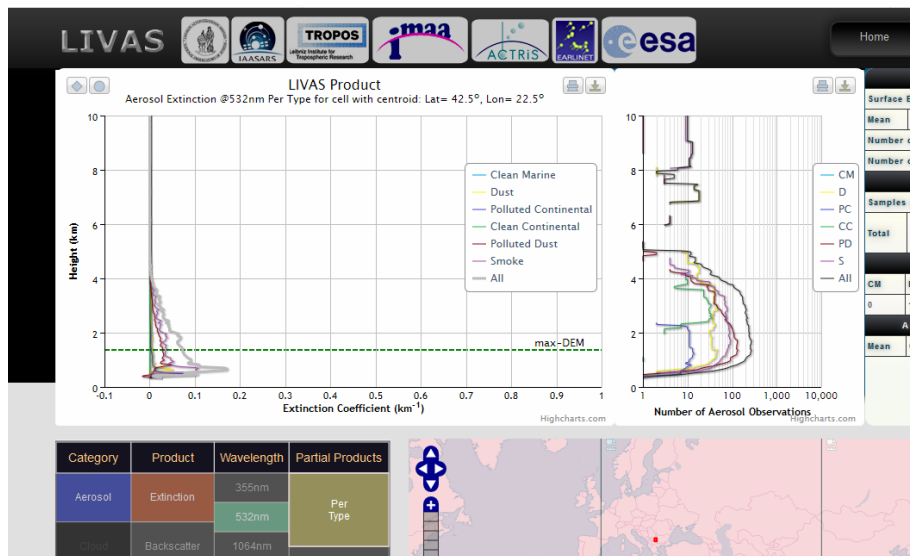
LIVAS

IAASARS

TROPOS
Leibniz Institute for Tropospheric Research

imaa

ACTRIS

EARLINET

esa

Home

LIVAS Product
Aerosol Extinction @532nm Per Type for cell with centroid: Lat= 42.5°, Lon= 22.5°

Height (km)

10
8
6
4
2
0

-0.1 0 0.1 0.2 0.3 0.4 0.5 0.6 0.7 0.8 0.9 1

Extinction Coefficient (km$^{-1}$)

max-DEM

Clean Marine
Dust
Polluted Continental
Clean Continental
Polluted Dust
Smoke
All

Highcharts.com

10
8
6
4
2
0

1 10 100 1,000 10,000

Number of Aerosol Observations

CM
D
PC
CC
PD
S
All

Highcharts.com

Surface E
Mean
Number c
Number c
Samples
Total
CM
0
A
Mean

| Category | Product | Wavelength | Partial Products |
|---|---|---|---|
| Aerosol | Extinction | 355nm | Per Type |
| | | 532nm | |
| Cloud | Backscatter | 1064nm | |